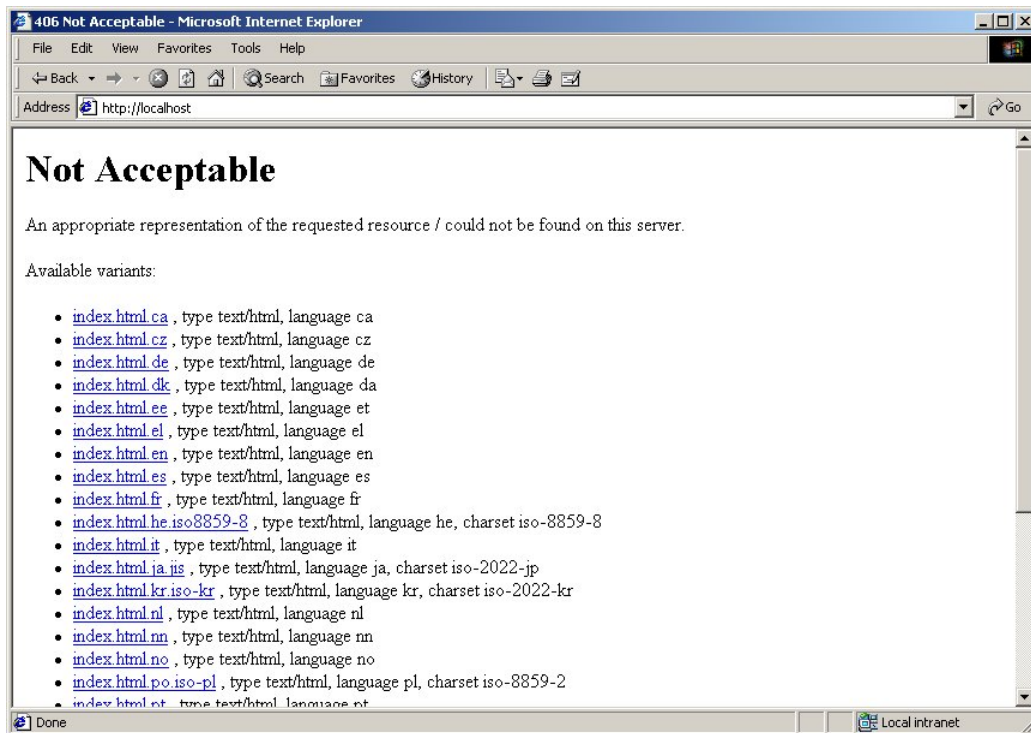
406 Not Acceptable - Microsoft Internet Explorer

File Edit View Favorites Tools Help

Back Search Favorites History

Address http://localhost

Go

# Not Acceptable

An appropriate representation of the requested resource / could not be found on this server.

Available variants:

- index.html.ca , type text/html, language ca
- index.html.cz , type text/html, language cz
- index.html.de , type text/html, language de
- index.html.dk , type text/html, language da
- index.html.ee , type text/html, language et
- index.html.el , type text/html, language el
- index.html.en , type text/html, language en
- index.html.es , type text/html, language es
- index.html.fr , type text/html, language fr
- index.html.he.iso8859-8 , type text/html, language he, charset iso-8859-8
- index.html.it , type text/html, language it
- index.html.ja.jis , type text/html, language ja, charset iso-2022-jp
- index.html.kr.iso-kr , type text/html, language kr, charset iso-2022-kr
- index.html.nl , type text/html, language nl
- index.html.nn , type text/html, language nn
- index.html.no , type text/html, language no
- index.html.po.iso-pl , type text/html, language pl, charset iso-8859-2
- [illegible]

Done

Local intranet